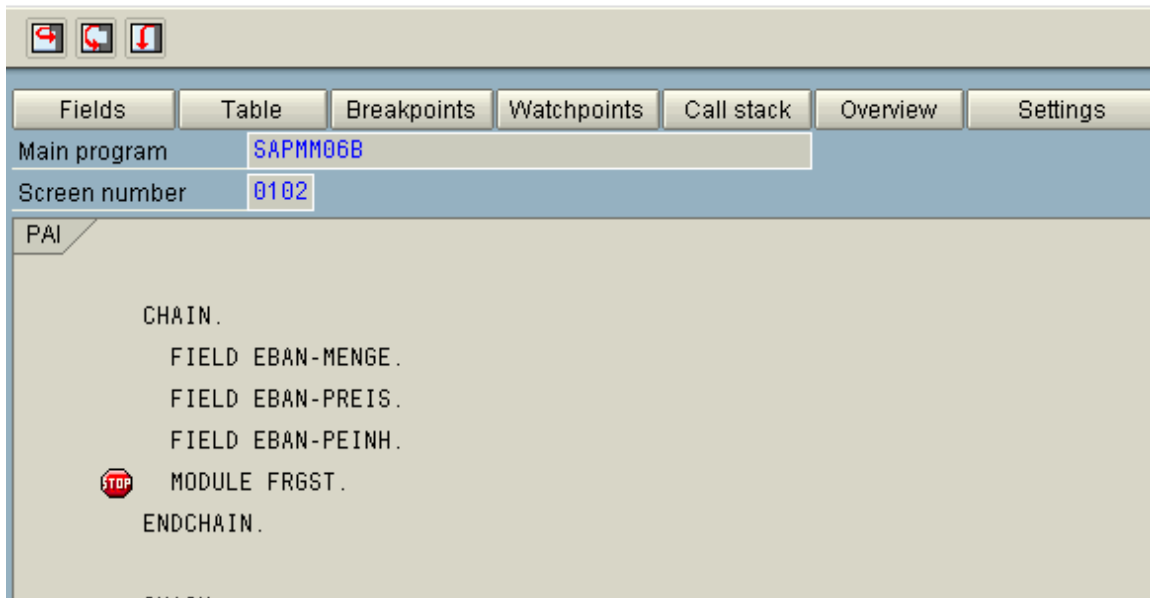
Fields | Table | Breakpoints | Watchpoints | Call stack | Overview | Settings

Main program SAPMM06B
Screen number 0102

PAI

CHAIN.
FIELD EBAN-MENGE.
FIELD EBAN-PREIS.
FIELD EBAN-PEINH.
STOP MODULE FRGST.
ENDCHAIN.

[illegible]